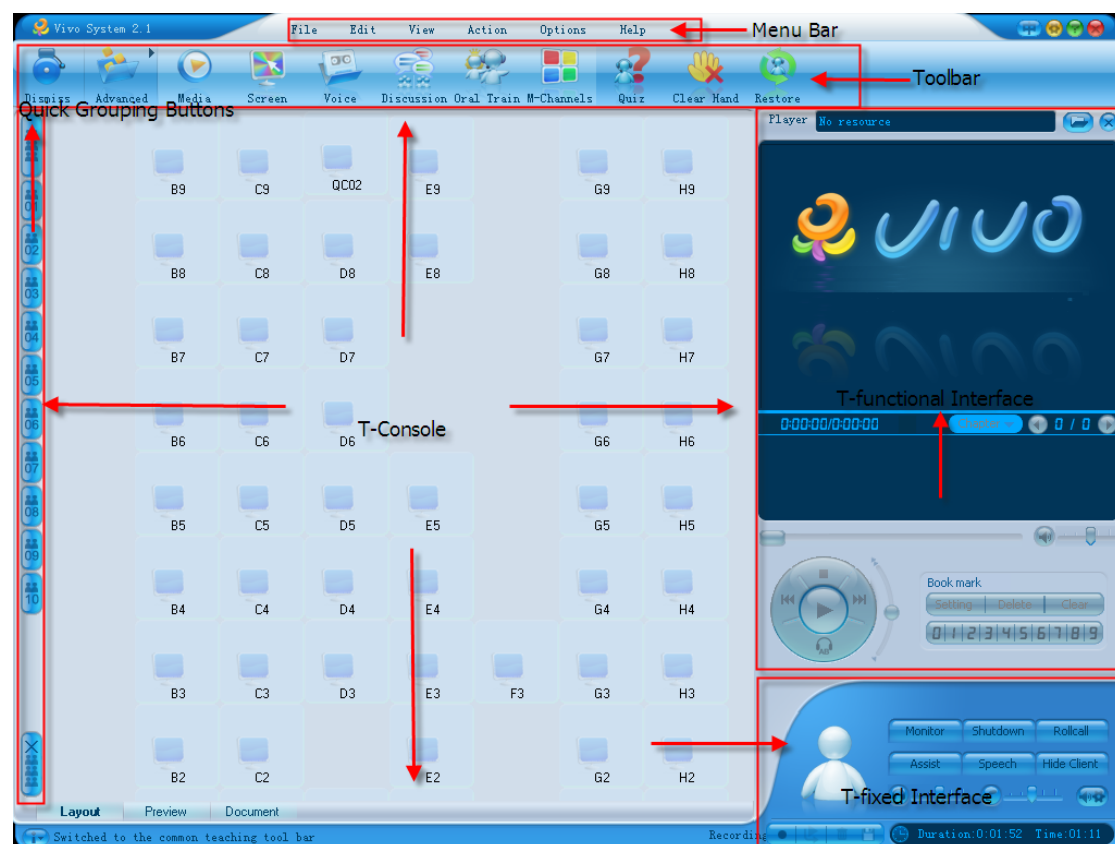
Vivo System 2.1

File Edit View Action Options Help

Menu Bar

Dismiss Advanced Media Screen Voice Discussion Oral Train M-Channels Quiz Clear Hand Restore

Toolbar

Quick Grouping Buttons

01 02 03 04 05 06 07 08 09 10

B9 C9 QC02 E9 G9 H9
B8 C8 D8 E8 G8 H8
B7 C7 D7 G7 H7
B6 C6 D6 G6 H6
B5 C5 D5 E5 G5 H5
B4 C4 D4 E4 G4 H4
B3 C3 D3 E3 F3 G3 H3
B2 C2 E2 G2 H2

T-Console

Layout Preview Document

Player No resource

VIVO

T-functional Interface

0:00:00/0:00:00 0 / 0

Book mark
Setting Delete Clear
0 1 2 3 4 5 6 7 8 9

Monitor Shutdown Rollcall
Assist Speech Hide Client

T-fixed Interface

Switched to the common teaching tool bar

Recording Duration:0:01:52 Time:01:11